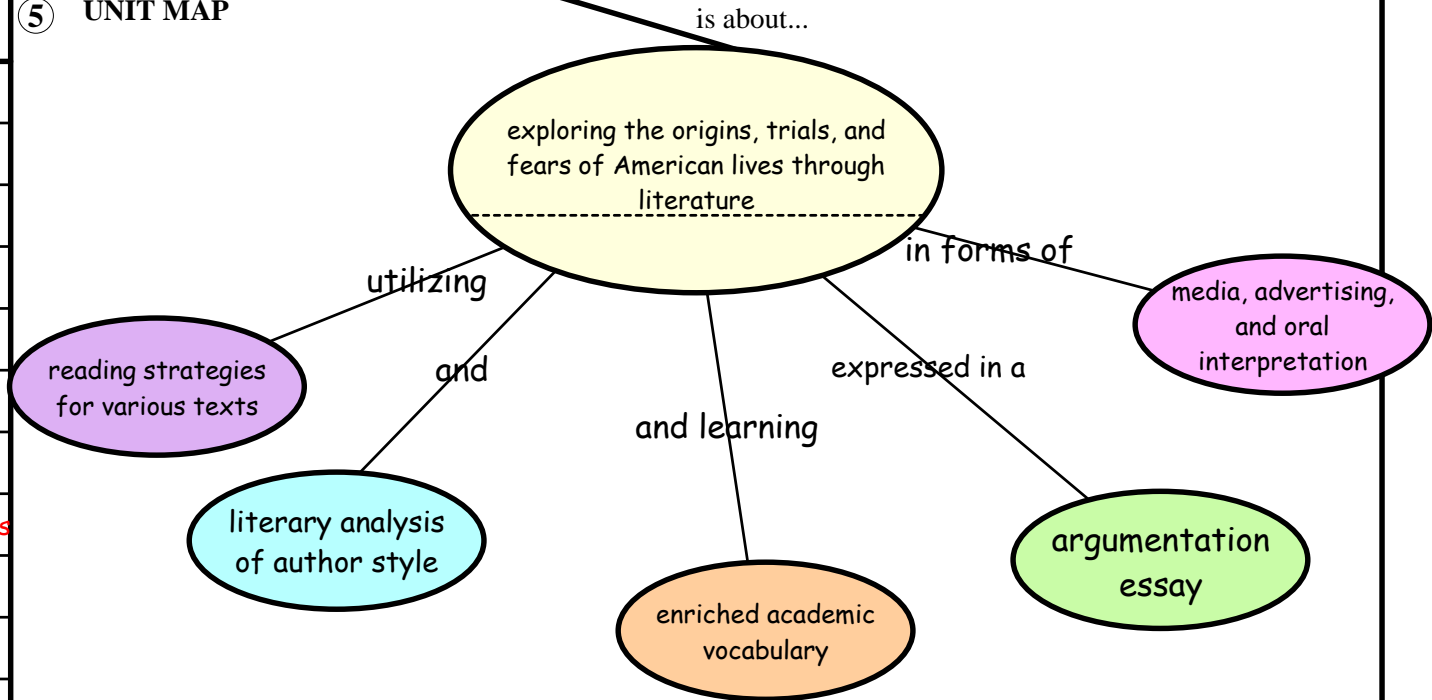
5 UNIT MAP

is about...

exploring the origins, trials, and fears of American lives through literature

utilizing

reading strategies for various texts

and

literary analysis of author style

and learning

enriched academic vocabulary

expressed in a

argumentation essay

in forms of

media, advertising, and oral interpretation

s